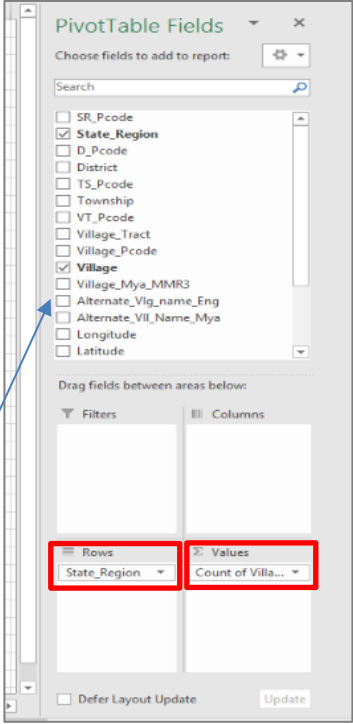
PivotTable Fields

Choose fields to add to report:

Search

SR_Pcode
State_Region
D_Pcode
District
TS_Pcode
Township
VT_Pcode
Village_Tract
Village_Pcode
Village
Village_Mya_MMR3
Alternate_Vlg_name_Eng
Alternate_Vll_Name_Mya
Longitude
Latitude

Drag fields between areas below:

Filters

Columns

Rows

State_Region

Values

Count of Villa...

Defer Layout Update

Update